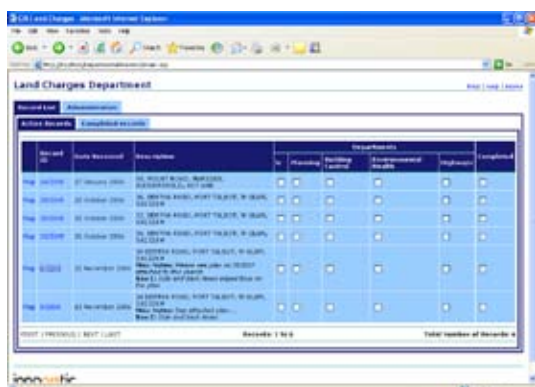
Land Charges Department

Record List | Administration

Active Records | Completed records

| | Record ID | Date Received | Description | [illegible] | Planning | Building Control | Environmental Health | Highways | Completed |
|---|---|---|---|---|---|---|---|---|---|
| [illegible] | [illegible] | 27 January 2006 | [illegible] | | | | | | |
| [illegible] | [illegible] | 22 October 2006 | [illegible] | | | | | | |
| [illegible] | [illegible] | 22 October 2006 | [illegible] | | | | | | |
| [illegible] | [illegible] | 26 October 2006 | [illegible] | | | | | | |
| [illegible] | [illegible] | 22 November 2006 | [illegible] | | | | | | |
| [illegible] | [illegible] | 22 November 2006 | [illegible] | | | | | | |

FIRST | PREVIOUS | NEXT | LAST   Records: 1 to 6   Total number of Records: 6

innovatic